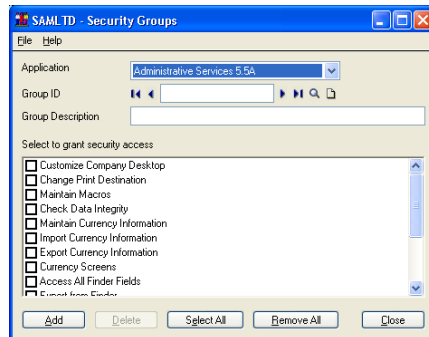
SAMLTD - Security Groups

File Help

Application
Administrative Services 5.5A

Group ID

Group Description

Select to grant security access

Customize Company Desktop
Change Print Destination
Maintain Macros
Check Data Integrity
Maintain Currency Information
Import Currency Information
Export Currency Information
Currency Screens
Access All Finder Fields
Export from Finder

Add
Delete
Select All
Remove All
Close